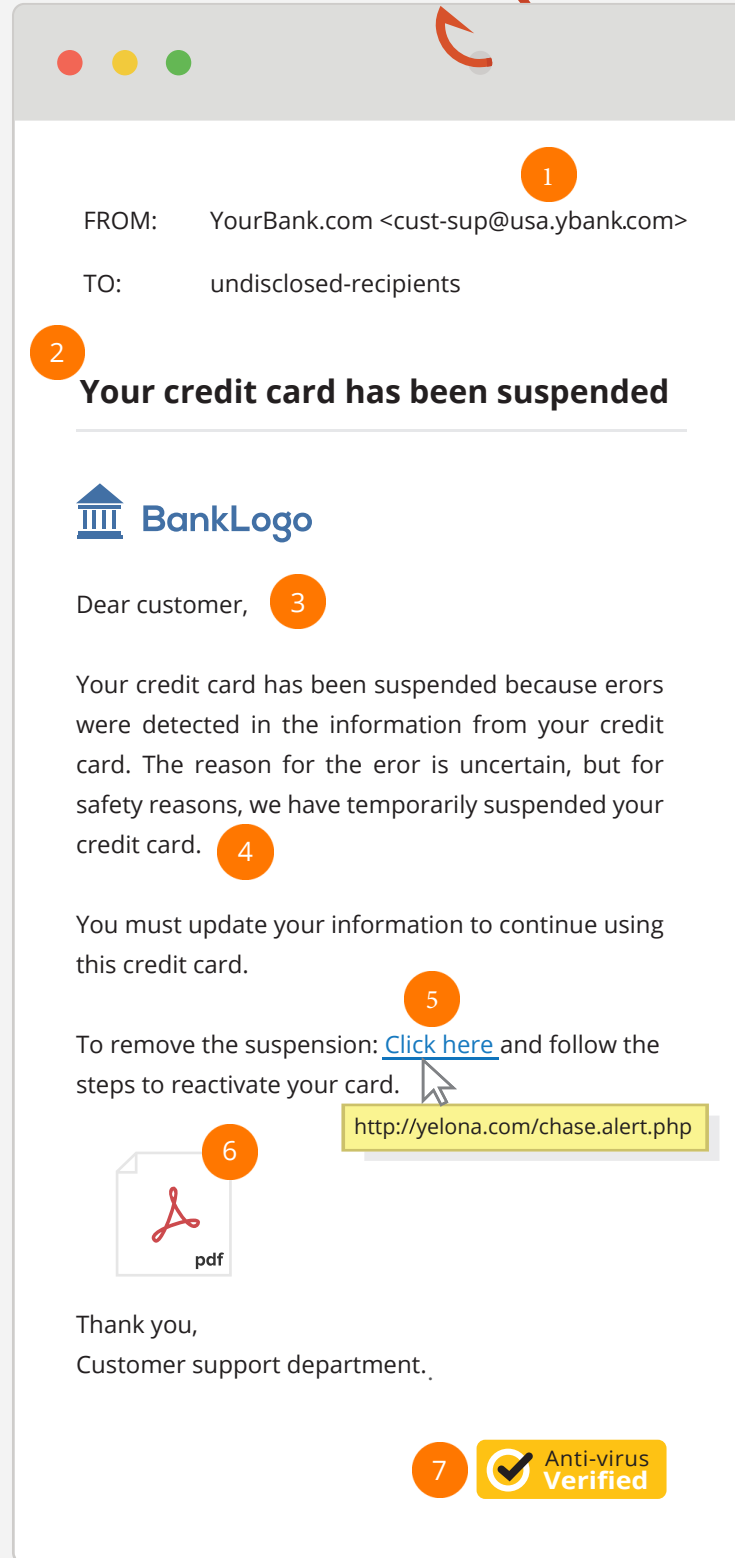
1

FROM: YourBank.com <cust-sup@usa.ybank.com>

TO: undisclosed-recipients

2

Your credit card has been suspended

BankLogo

Dear customer, 3

Your credit card has been suspended because erors were detected in the information from your credit card. The reason for the eror is uncertain, but for safety reasons, we have temporarily suspended your credit card. 4

You must update your information to continue using this credit card.

5

To remove the suspension: Click here and follow the steps to reactivate your card.

http://yelona.com/chase.alert.php

6

pdf

Thank you,
Customer support department.

7 Anti-virus Verified